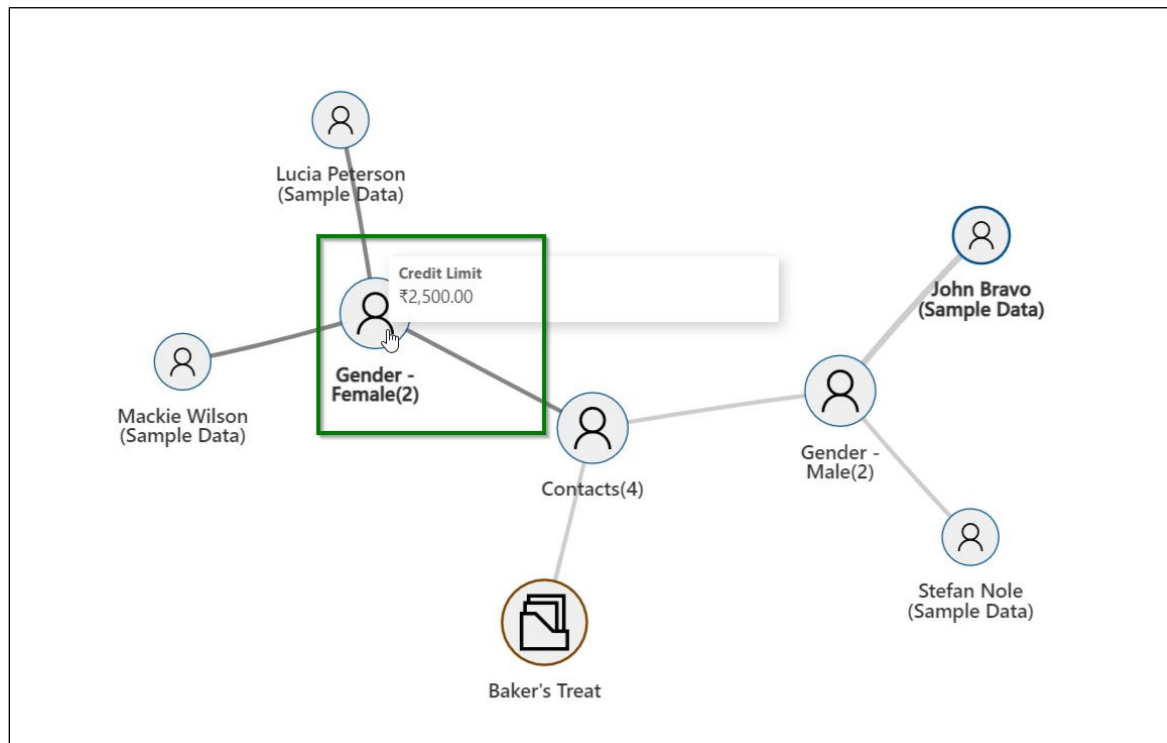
Lucia Peterson
(Sample Data)

Credit Limit
₹2,500.00

John Bravo
(Sample Data)

Mackie Wilson
(Sample Data)

Gender - Female(2)

Contacts(4)

Gender - Male(2)

Stefan Nole
(Sample Data)

Baker's Treat